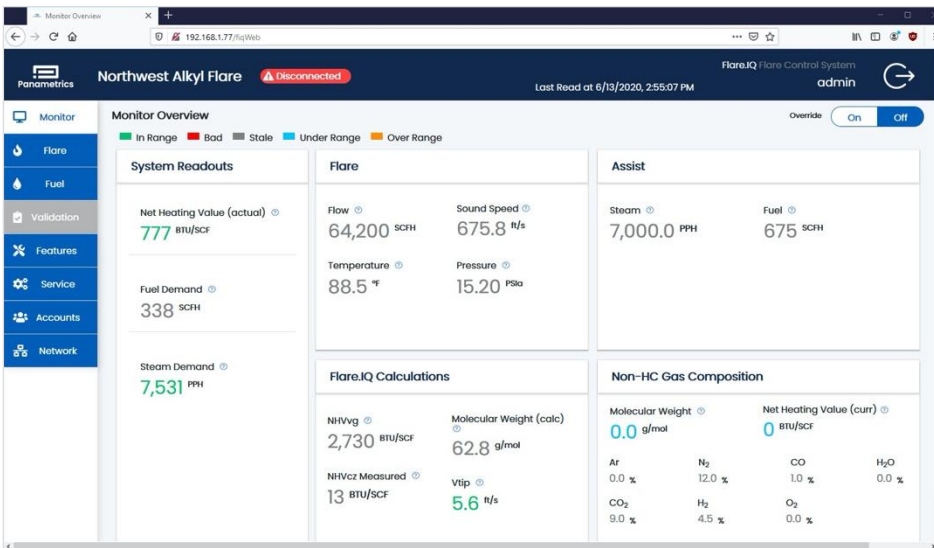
Monitor Overview

192.168.1.77/fiqWeb

Panametrics

Northwest Alkyl Flare

Disconnected

Last Read at 6/13/2020, 2:55:07 PM

Flare.IQ Flare Control System

admin

Monitor

Flare

Fuel

Validation

Features

Service

Accounts

Network

Monitor Overview

In Range Bad Stale Under Range Over Range

Override On Off

System Readouts

Net Heating Value (actual)
777 BTU/SCF

Fuel Demand
338 SCFH

Steam Demand
7,531 PPH

Flare

Flow
64,200 SCFH

Sound Speed
675.8 ft/s

Temperature
88.5 °F

Pressure
15.20 PSIa

Assist

Steam
7,000.0 PPH

Fuel
675 SCFH

Flare.IQ Calculations

NHVvg
2,730 BTU/SCF

Molecular Weight (calc)
62.8 g/mol

NHVcz Measured
13 BTU/SCF

Vtip
5.6 ft/s

Non-HC Gas Composition

Molecular Weight
0.0 g/mol

Net Heating Value (curr)
0 BTU/SCF

| Ar | $N_2$ | CO | $H_2O$ |
|---|---|---|---|
| 0.0 % | 12.0 % | 1.0 % | 0.0 % |

| $CO_2$ | $H_2$ | $O_2$ |
|---|---|---|
| 9.0 % | 4.5 % | 0.0 % |